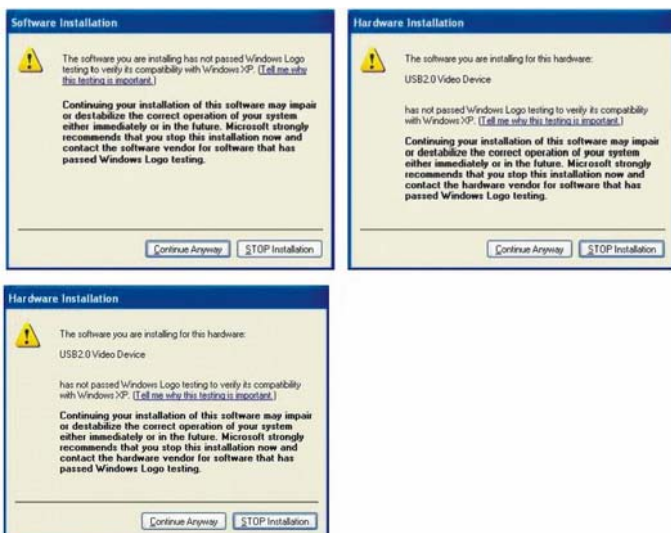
Software Installation

The software you are installing has not passed Windows Logo testing to verify its compatibility with Windows XP. (Tell me why this testing is important.)

Continuing your installation of this software may impair or destabilize the correct operation of your system either immediately or in the future. Microsoft strongly recommends that you stop this installation now and contact the software vendor for software that has passed Windows Logo testing.

Continue Anyway | STOP Installation

Hardware Installation

The software you are installing for this hardware:

USB2.0 Video Device

has not passed Windows Logo testing to verify its compatibility with Windows XP. (Tell me why this testing is important.)

Continuing your installation of this software may impair or destabilize the correct operation of your system either immediately or in the future. Microsoft strongly recommends that you stop this installation now and contact the hardware vendor for software that has passed Windows Logo testing.

Continue Anyway | STOP Installation

Hardware Installation

The software you are installing for this hardware:

USB2.0 Video Device

has not passed Windows Logo testing to verify its compatibility with Windows XP. (Tell me why this testing is important.)

Continuing your installation of this software may impair or destabilize the correct operation of your system either immediately or in the future. Microsoft strongly recommends that you stop this installation now and contact the hardware vendor for software that has passed Windows Logo testing.

Continue Anyway | STOP Installation